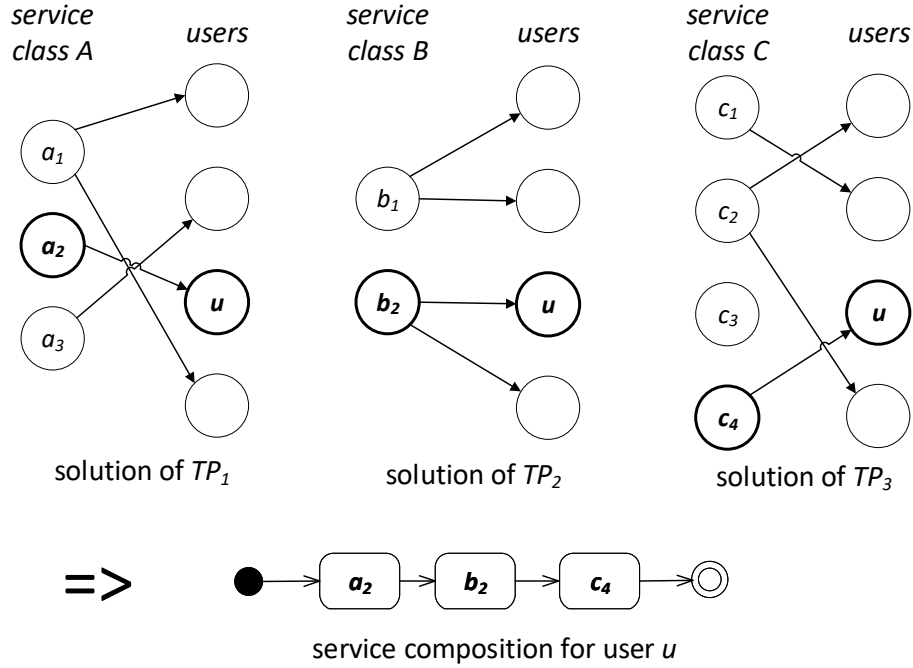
service class A

users

$a_1$

$a_2$

$a_3$

u

solution of $TP_1$

service class B

users

$b_1$

$b_2$

u

solution of $TP_2$

service class C

users

$c_1$

$c_2$

$c_3$

$c_4$

u

solution of $TP_3$

=>

$a_2$

$b_2$

$c_4$

service composition for user u